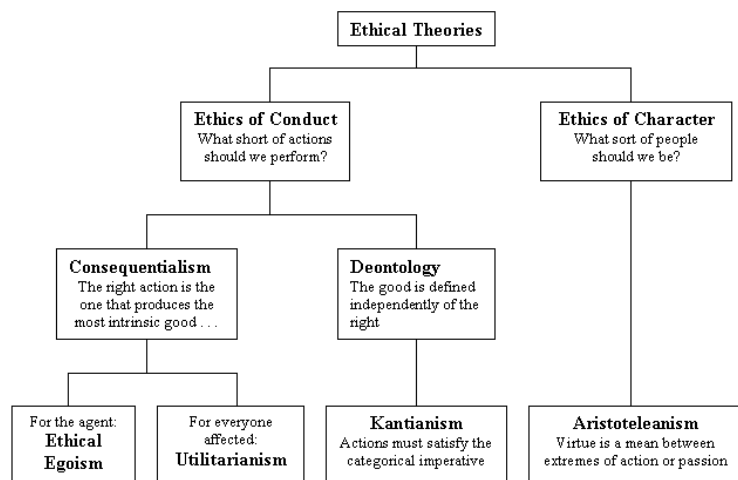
Ethical Theories

Ethics of Conduct
What short of actions should we perform?

Ethics of Character
What sort of people should we be?

Consequentialism
The right action is the one that produces the most intrinsic good . . .

Deontology
The good is defined independently of the right

For the agent:
Ethical Egoism

For everyone affected:
Utilitarianism

Kantianism
Actions must satisfy the categorical imperative

Aristoteleanism
Virtue is a mean between extremes of action or passion